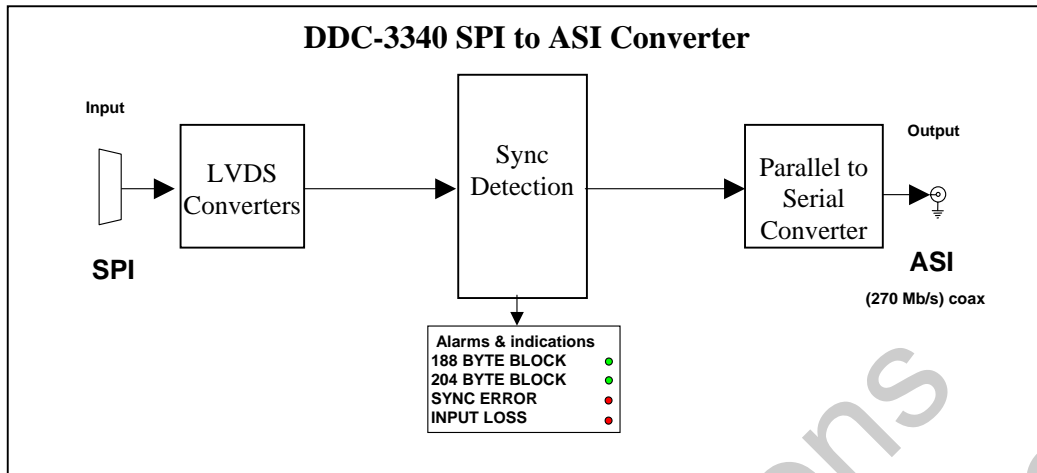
DDC-3340 SPI to ASI Converter

Input

LVDS Converters

SPI

Sync Detection

Parallel to Serial Converter

Output

ASI

(270 Mb/s) coax

Alarms & indications
188 BYTE BLOCK
204 BYTE BLOCK
SYNC ERROR
INPUT LOSS

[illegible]ons